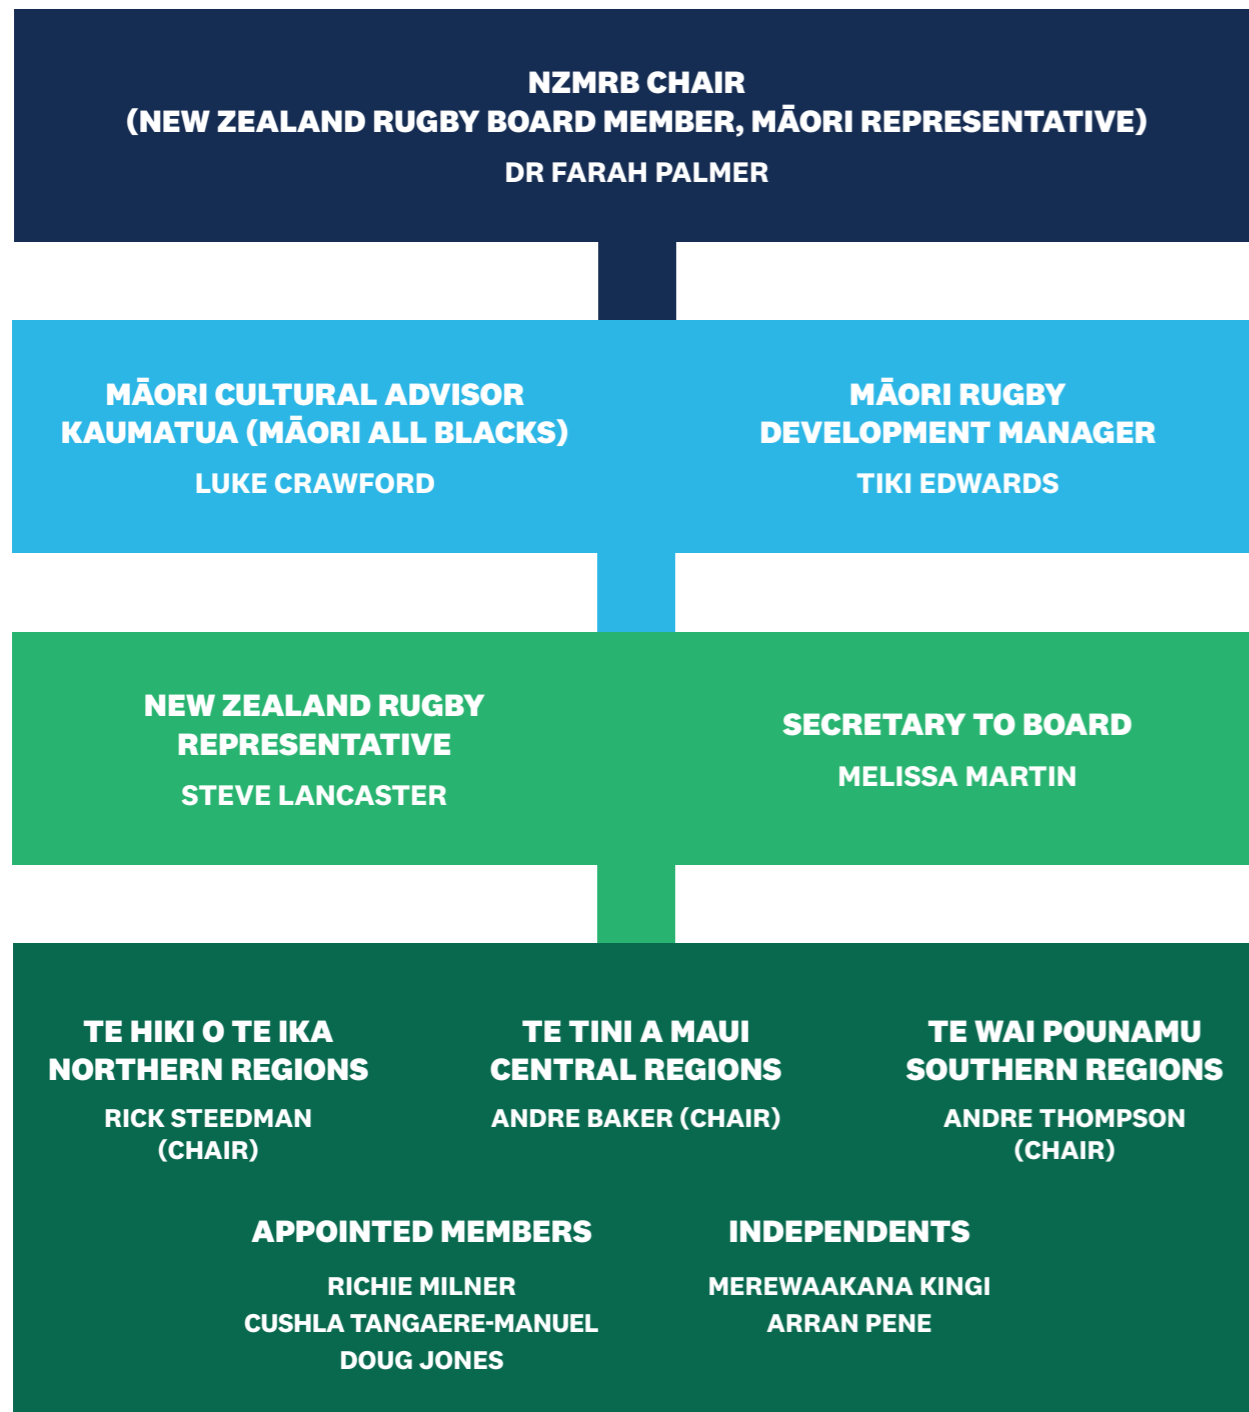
NZMRB CHAIR
(NEW ZEALAND RUGBY BOARD MEMBER, MĀORI REPRESENTATIVE)
DR FARAH PALMER

MĀORI CULTURAL ADVISOR
KAUMATUA (MĀORI ALL BLACKS)
LUKE CRAWFORD

MĀORI RUGBY
DEVELOPMENT MANAGER
TIKI EDWARDS

NEW ZEALAND RUGBY
REPRESENTATIVE
STEVE LANCASTER

SECRETARY TO BOARD
MELISSA MARTIN

TE HIKI O TE IKA
NORTHERN REGIONS
RICK STEEDMAN
(CHAIR)

TE TINI A MAUI
CENTRAL REGIONS
ANDRE BAKER (CHAIR)

TE WAI POUNAMU
SOUTHERN REGIONS
ANDRE THOMPSON
(CHAIR)

APPOINTED MEMBERS
RICHIE MILNER
CUSHLA TANGAERE-MANUEL
DOUG JONES

INDEPENDENTS
MEREWAAKANA KINGI
ARRAN PENE